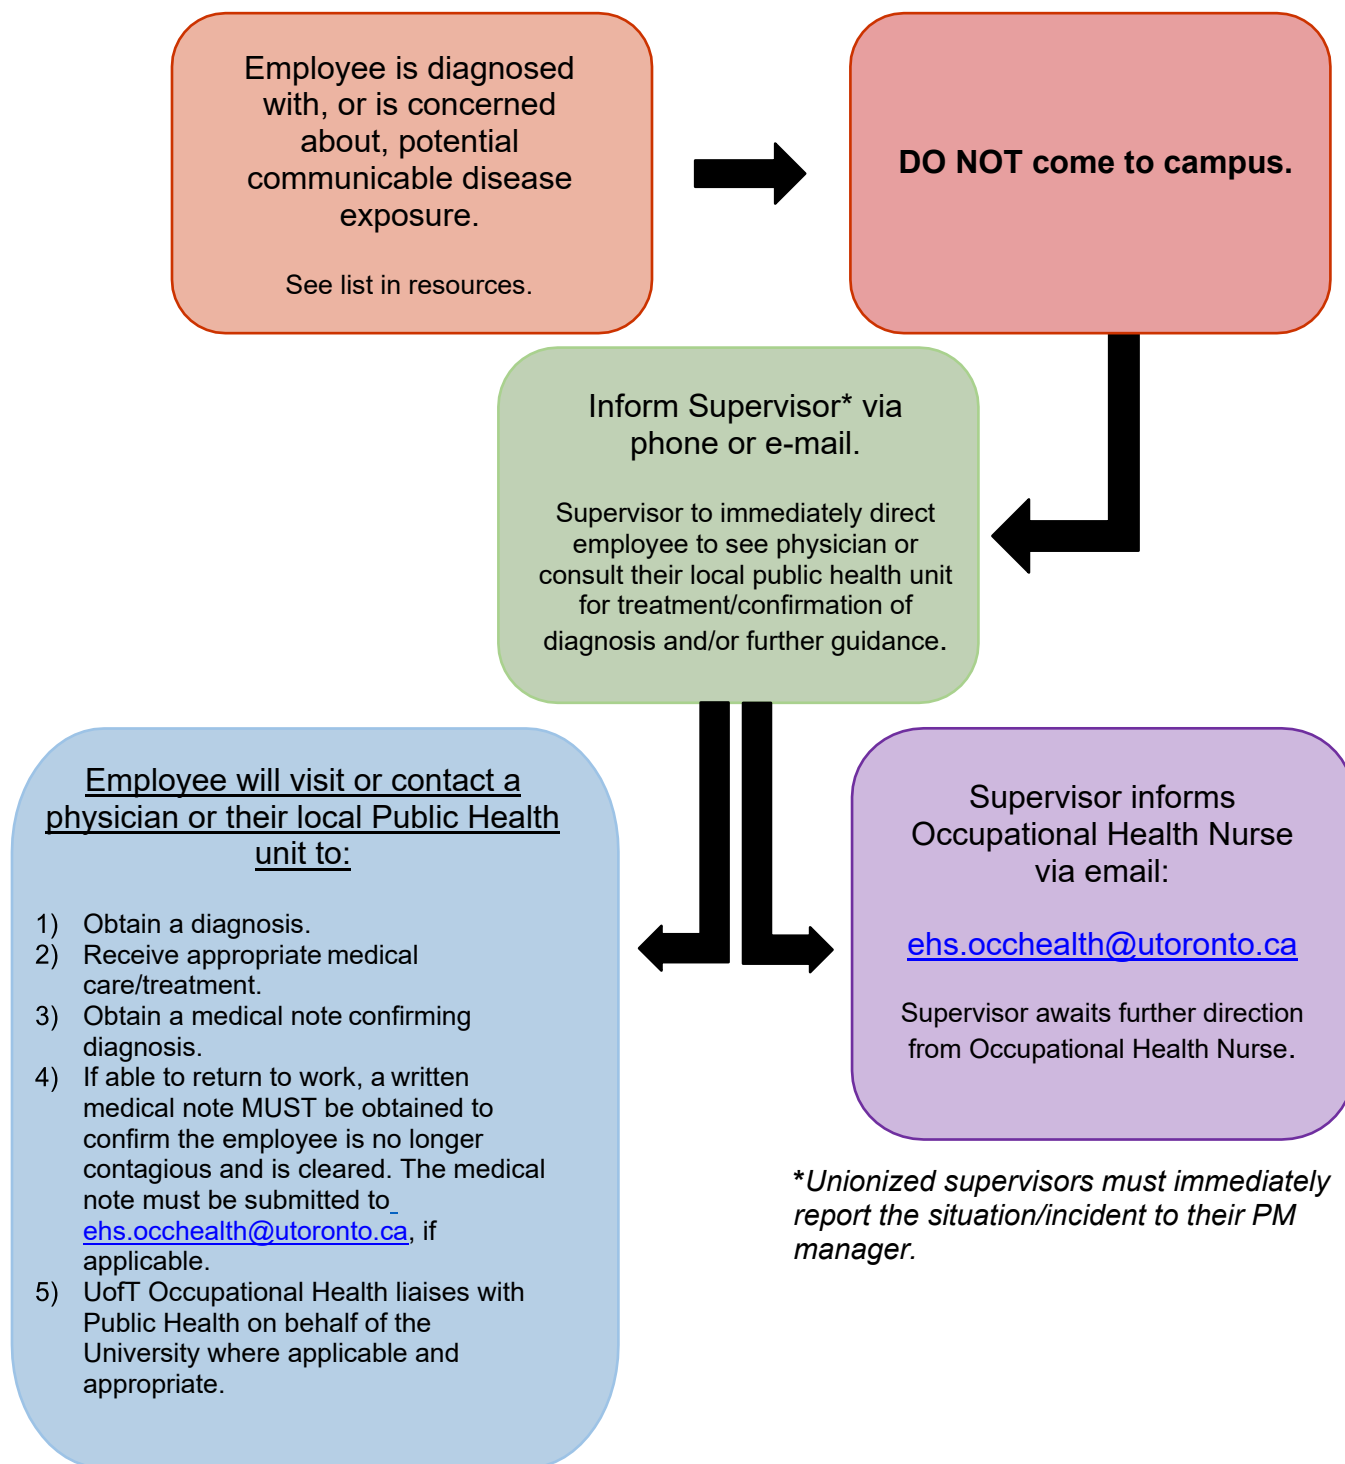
Employee is diagnosed with, or is concerned about, potential communicable disease exposure.

See list in resources.

DO NOT come to campus.

Inform Supervisor* via phone or e-mail.

Supervisor to immediately direct employee to see physician or consult their local public health unit for treatment/confirmation of diagnosis and/or further guidance.

Employee will visit or contact a physician or their local Public Health unit to:

1) Obtain a diagnosis.
2) Receive appropriate medical care/treatment.
3) Obtain a medical note confirming diagnosis.
4) If able to return to work, a written medical note MUST be obtained to confirm the employee is no longer contagious and is cleared. The medical note must be submitted to ehs.occhealth@utoronto.ca, if applicable.
5) UofT Occupational Health liaises with Public Health on behalf of the University where applicable and appropriate.

Supervisor informs Occupational Health Nurse via email:

ehs.occhealth@utoronto.ca

Supervisor awaits further direction from Occupational Health Nurse.

*Unionized supervisors must immediately report the situation/incident to their PM manager.